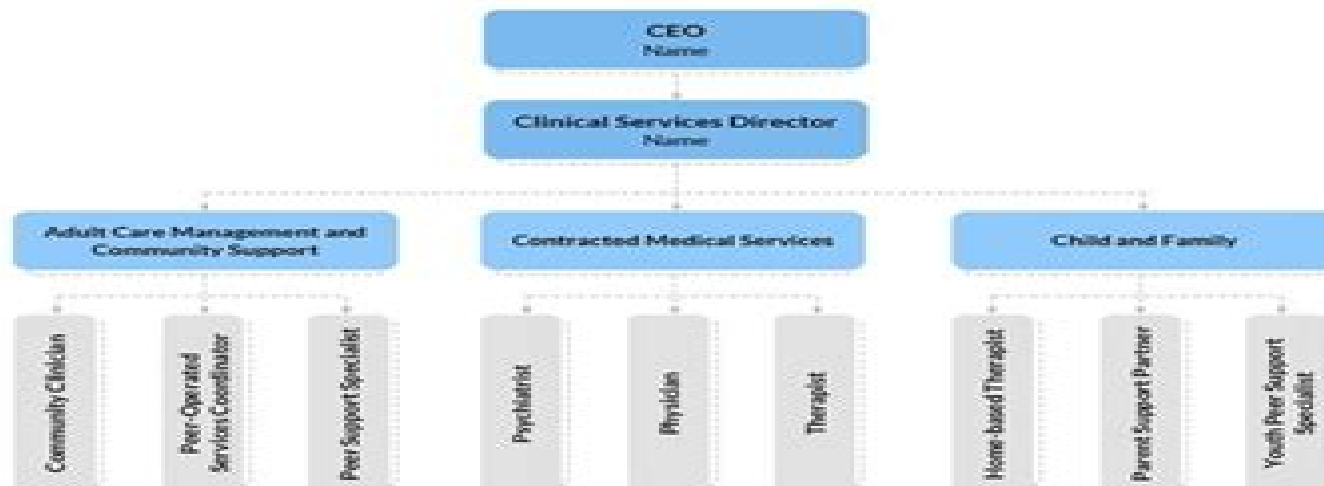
CEO
Name

Clinical Services Director
Name

Adult Care Management and Community Support

Community Clinician

Peer-Operated Services Coordinator

Peer Support Specialist

Contracted Medical Services

Psychiatrist

Physician

Therapist

Child and Family

Home-based Therapist

Parent Support Partner

Youth Peer Support Specialist